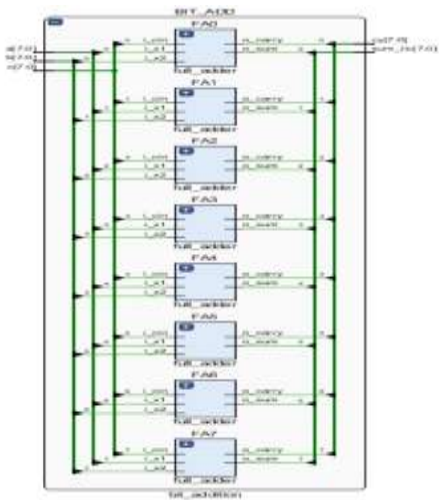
8BIT_ADD

FA0
i_cin
i_a1
i_a2
o_carry
o_sum
full_adder

a[7:0]
b[7:0]
c[7:0]

co[7:0]
sum_o[7:0]

FA1
i_cin
i_a1
i_a2
o_carry
o_sum
full_adder

FA2
i_cin
i_a1
i_a2
o_carry
o_sum
full_adder

FA3
i_cin
i_a1
i_a2
o_carry
o_sum
full_adder

FA4
i_cin
i_a1
i_a2
o_carry
o_sum
full_adder

FA5
i_cin
i_a1
i_a2
o_carry
o_sum
full_adder

FA6
i_cin
i_a1
i_a2
o_carry
o_sum
full_adder

FA7
i_cin
i_a1
i_a2
o_carry
o_sum
full_adder

bit_addition